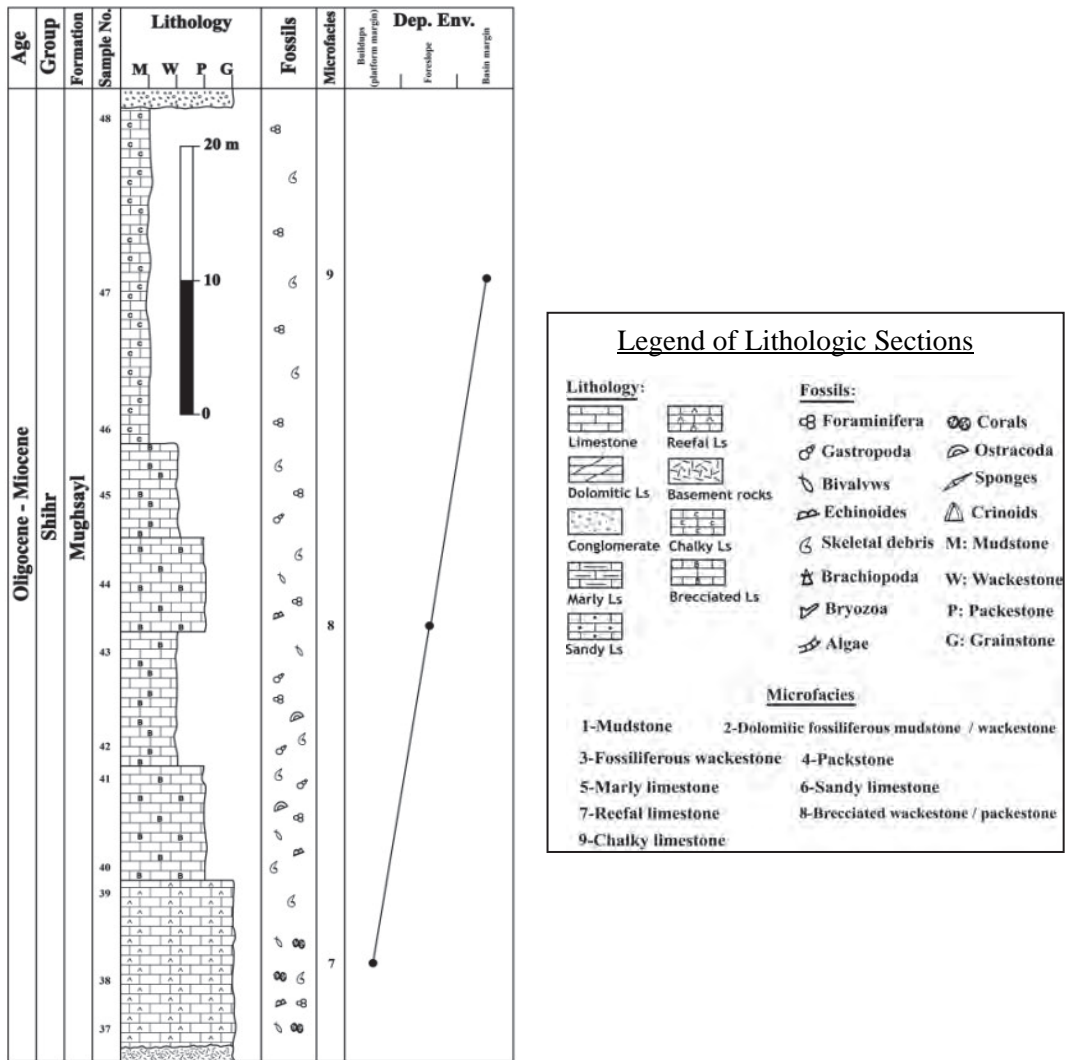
| Age | Group | Formation | Sample No. | Lithology M W P G | Fossils | Microfacies | Dep. Env. Buildups (platform margin) Foreslope Basin margin |
|---|---|---|---|---|---|---|---|
| Oligocene - Miocene | Shihr | Mughsayl | 48 47 46 45 44 43 42 41 40 39 38 37 | | | 9 8 7 | |

20 m
10
0

Legend of Lithologic Sections

Lithology:
Limestone
Reefal Ls
Dolomitic Ls
Basement rocks
Conglomerate
Chalky Ls
Marly Ls
Brecciated Ls
Sandy Ls

Fossils:
Foraminifera
Corals
Gastropoda
Ostracoda
Bivalvws
Sponges
Echinoides
Crinoids
Skeletal debris
M: Mudstone
Brachiopoda
W: Wackestone
Bryozoa
P: Packestone
Algae
G: Grainstone

Microfacies
1-Mudstone
2-Dolomitic fossiliferous mudstone / wackestone
3-Fossiliferous wackestone
4-Packstone
5-Marly limestone
6-Sandy limestone
7-Reefal limestone
8-Brecciated wackestone / packestone
9-Chalky limestone